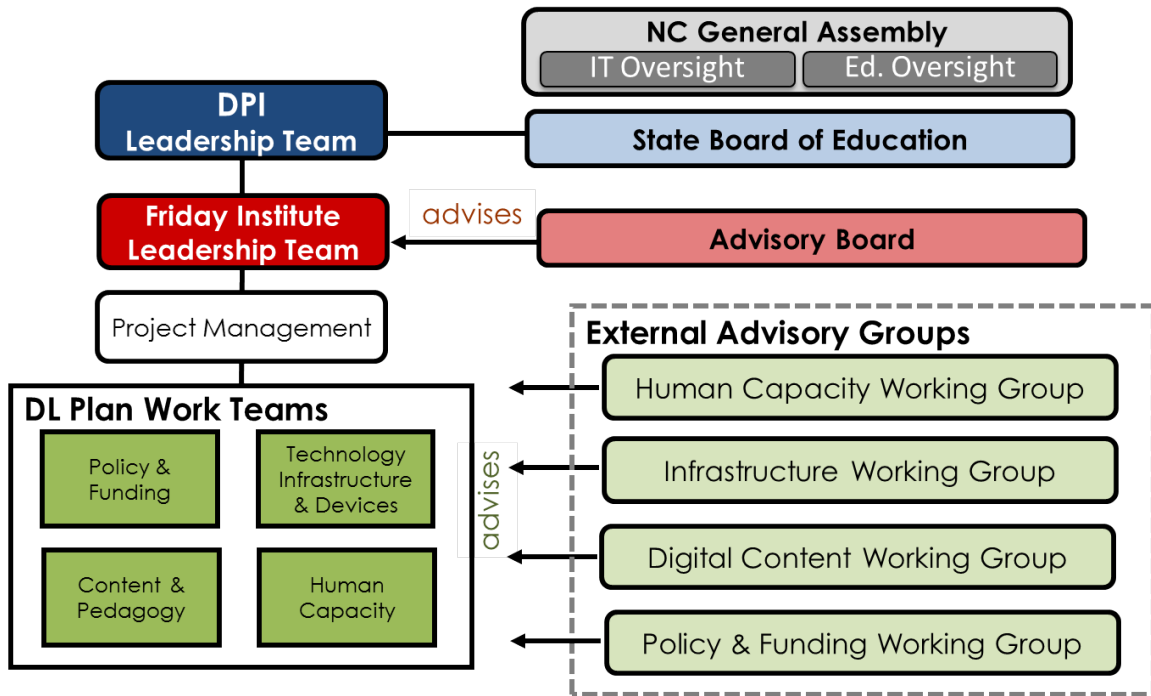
NC General Assembly
IT Oversight
Ed. Oversight

DPI
Leadership Team

State Board of Education

Friday Institute
Leadership Team

advises

Advisory Board

Project Management

External Advisory Groups

DL Plan Work Teams

Policy & Funding

Technology Infrastructure & Devices

Content & Pedagogy

Human Capacity

advises

Human Capacity Working Group

Infrastructure Working Group

Digital Content Working Group

Policy & Funding Working Group